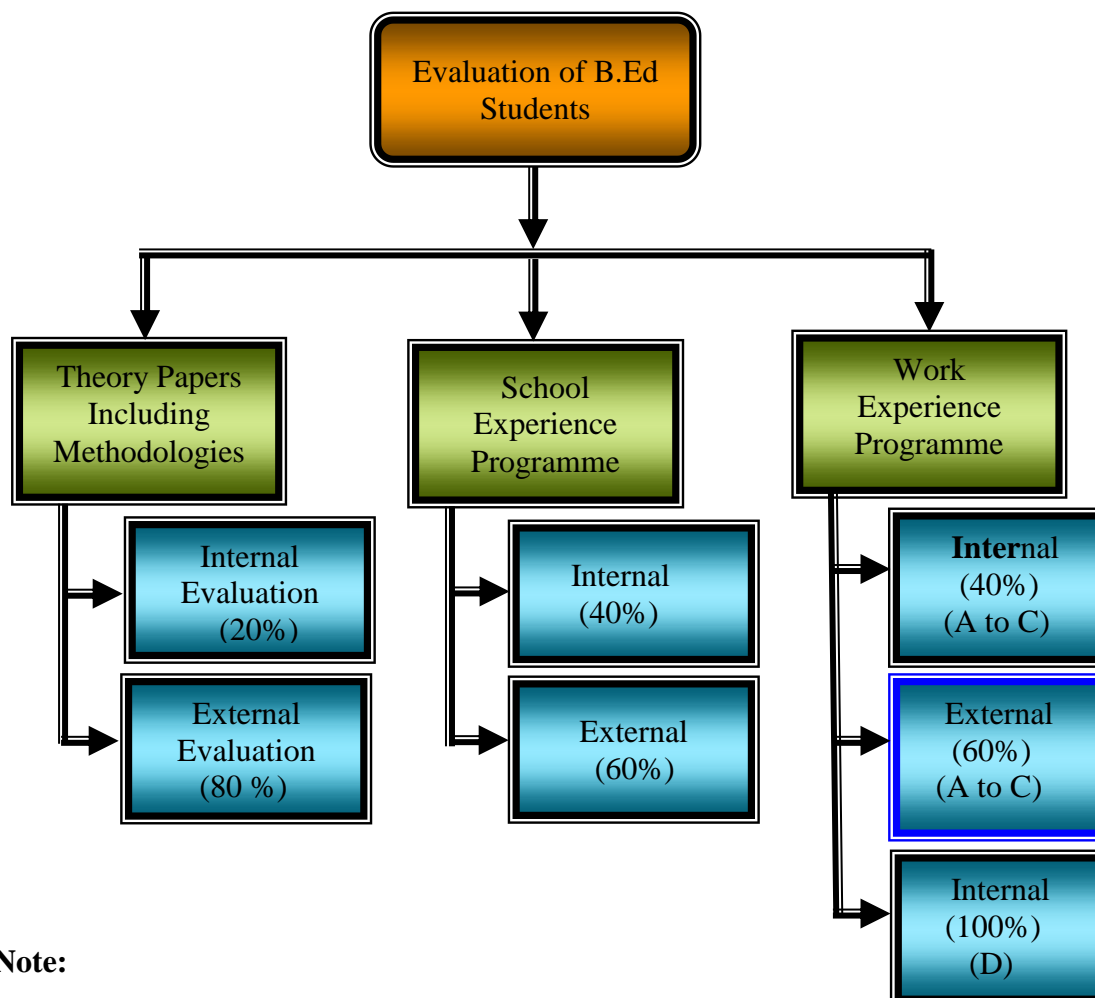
Evaluation of B.Ed Students

Theory Papers Including Methodologies

Internal Evaluation (20%)

External Evaluation (80 %)

School Experience Programme

Internal (40%)

External (60%)

Work Experience Programme

Internal (40%) (A to C)

External (60%) (A to C)

Internal (100%) (D)

Note: